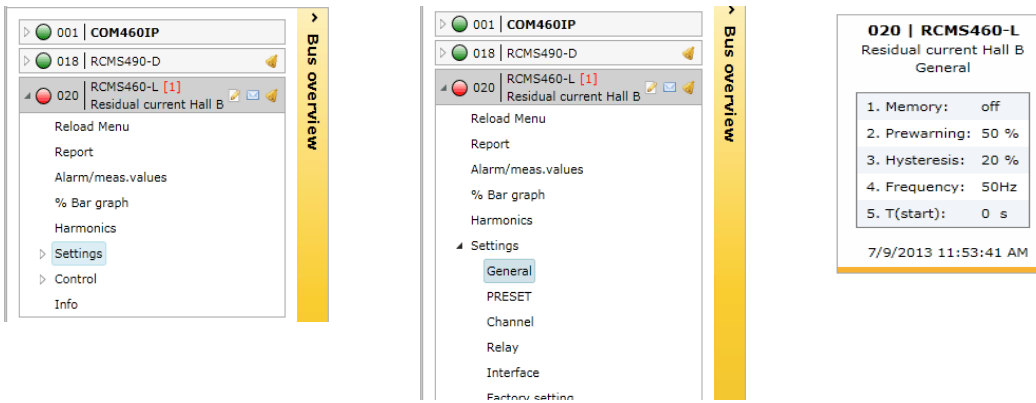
001 | COM460IP
018 | RCMS490-D
020 | RCMS460-L [1]
Residual current Hall B
Reload Menu
Report
Alarm/meas.values
% Bar graph
Harmonics
Settings
Control
Info

Bus overview

001 | COM460IP
018 | RCMS490-D
020 | RCMS460-L [1]
Residual current Hall B
Reload Menu
Report
Alarm/meas.values
% Bar graph
Harmonics
Settings
General
PRESET
Channel
Relay
Interface
Factory setting

Bus overview

020 | RCMS460-L
Residual current Hall B
General

| | |
|---|---|
| 1. Memory: | off |
| 2. Prewarning: | 50 % |
| 3. Hysteresis: | 20 % |
| 4. Frequency: | 50Hz |
| 5. T(start): | 0 s |

7/9/2013 11:53:41 AM